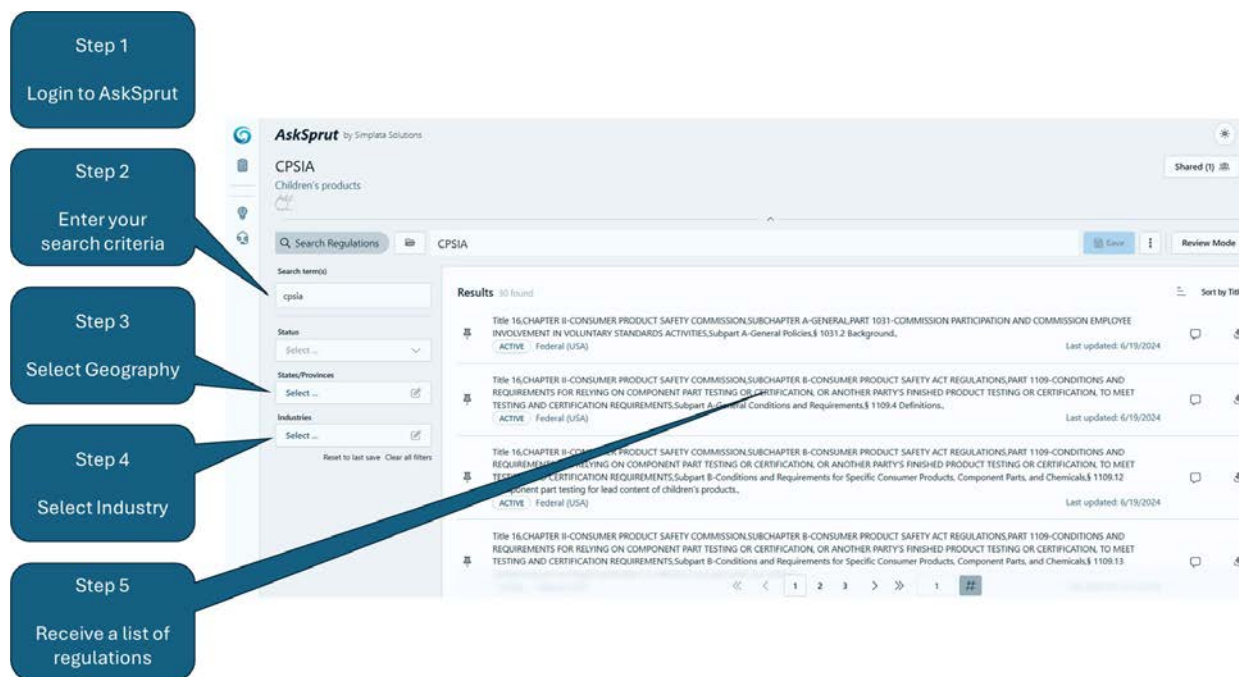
Step 1

Login to AskSprut

Step 2

Enter your search criteria

Step 3

Select Geography

Step 4

Select Industry

Step 5

Receive a list of regulations

AskSprut by Simplata Solutions

CPSIA
Children's products

Shared (1)

Search Regulations CPSIA Save Review Mode

Search term(s)
cpsia

Status
Select ...

States/Provinces
Select ...

Industries
Select ...

Reset to last save Clear all filters

Results 30 found

Sort by Title

Title 16,CHAPTER II-CONSUMER PRODUCT SAFETY COMMISSION,SUBCHAPTER A-GENERAL,PART 1031-COMMISSION PARTICIPATION AND COMMISSION EMPLOYEE INVOLVEMENT IN VOLUNTARY STANDARDS ACTIVITIES,Subpart A-General Policies,§ 1031.2 Background.,
ACTIVE Federal (USA) Last updated: 6/19/2024

Title 16,CHAPTER II-CONSUMER PRODUCT SAFETY COMMISSION,SUBCHAPTER B-CONSUMER PRODUCT SAFETY ACT REGULATIONS,PART 1109-CONDITIONS AND REQUIREMENTS FOR RELYING ON COMPONENT PART TESTING OR CERTIFICATION, OR ANOTHER PARTY'S FINISHED PRODUCT TESTING OR CERTIFICATION, TO MEET TESTING AND CERTIFICATION REQUIREMENTS,Subpart A-General Conditions and Requirements,§ 1109.4 Definitions.,
ACTIVE Federal (USA) Last updated: 6/19/2024

Title 16,CHAPTER II-CONSUMER PRODUCT SAFETY COMMISSION,SUBCHAPTER B-CONSUMER PRODUCT SAFETY ACT REGULATIONS,PART 1109-CONDITIONS AND REQUIREMENTS FOR RELYING ON COMPONENT PART TESTING OR CERTIFICATION, OR ANOTHER PARTY'S FINISHED PRODUCT TESTING OR CERTIFICATION, TO MEET TESTING AND CERTIFICATION REQUIREMENTS,Subpart B-Conditions and Requirements for Specific Consumer Products, Component Parts, and Chemicals,§ 1109.12 Component part testing for lead content of children's products.,
ACTIVE Federal (USA) Last updated: 6/19/2024

Title 16,CHAPTER II-CONSUMER PRODUCT SAFETY COMMISSION,SUBCHAPTER B-CONSUMER PRODUCT SAFETY ACT REGULATIONS,PART 1109-CONDITIONS AND REQUIREMENTS FOR RELYING ON COMPONENT PART TESTING OR CERTIFICATION, OR ANOTHER PARTY'S FINISHED PRODUCT TESTING OR CERTIFICATION, TO MEET TESTING AND CERTIFICATION REQUIREMENTS,Subpart B-Conditions and Requirements for Specific Consumer Products, Component Parts, and Chemicals,§ 1109.13 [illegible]

« ‹ 1 2 3 › » 1 #